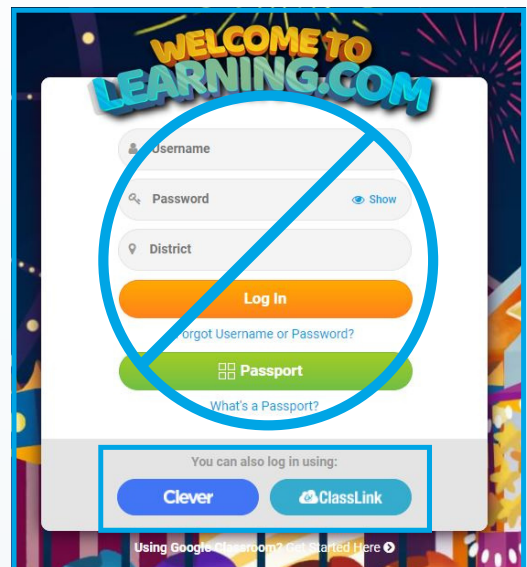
WELCOME TO
LEARNING.COM

Username

Password

Show

District

Log In

Forgot Username or Password?

Passport

What's a Passport?

You can also log in using:

Clever

ClassLink

Using Google Classroom? Get Started Here